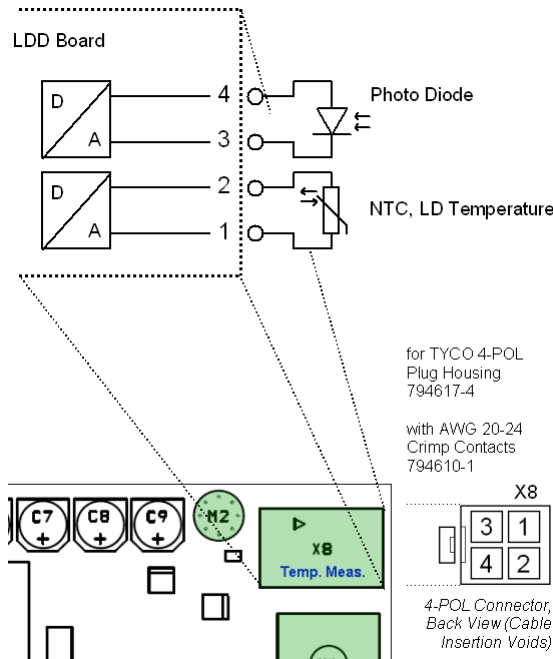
LDD Board

D

A

D

A

4

3

2

1

Photo Diode

NTC, LD Temperature

for TYCO 4-POL Plug Housing 794617-4

with AWG 20-24 Crimp Contacts 794610-1

C7
+

C8
+

C9
+

M2

X8
Temp. Meas.

X8

3 1

4 2

4-POL Connector, Back View (Cable Insertion Voids)